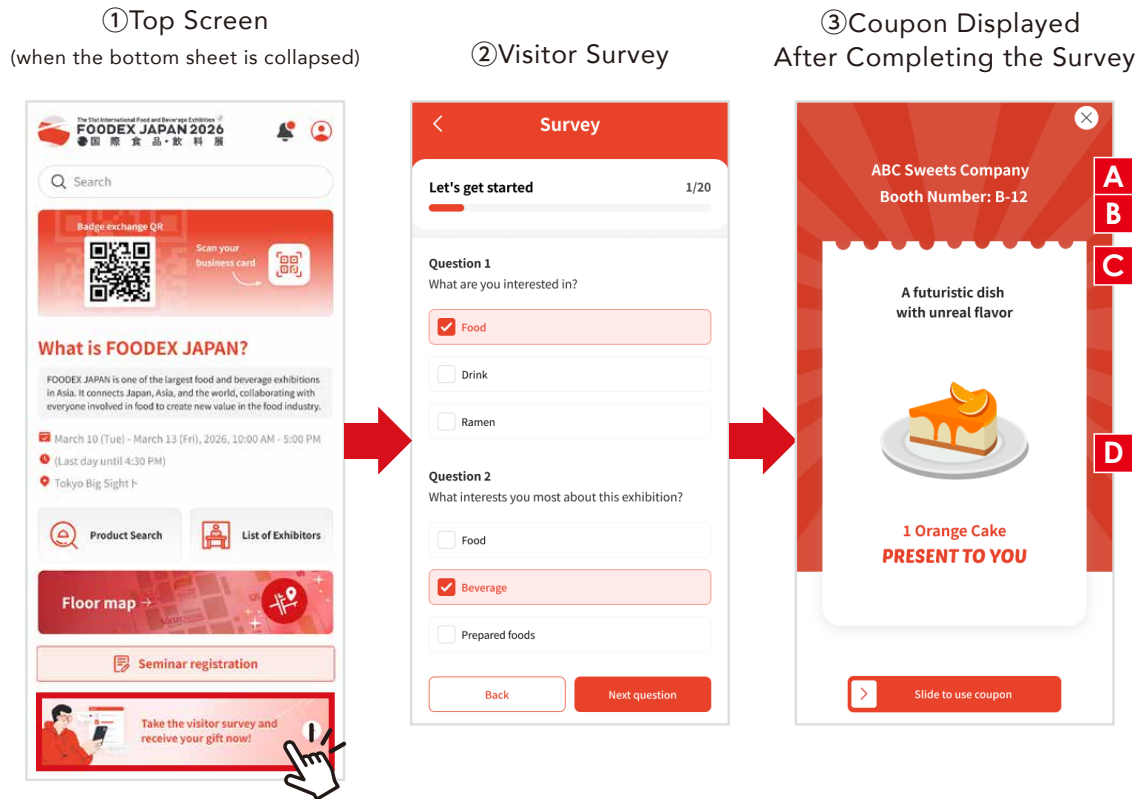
①Top Screen
(when the bottom sheet is collapsed)

The 51st International Food and Beverage Exhibition
FOODEX JAPAN 2026
国際食品・飲料展

Search

Badge exchange QR

Scan your business card

What is FOODEX JAPAN?

FOODEX JAPAN is one of the largest food and beverage exhibitions in Asia. It connects Japan, Asia, and the world, collaborating with everyone involved in food to create new value in the food industry.

March 10 (Tue) - March 13 (Fri), 2026, 10:00 AM - 5:00 PM
(Last day until 4:30 PM)
Tokyo Big Sight

Product Search

List of Exhibitors

Floor map →

Seminar registration

Take the visitor survey and receive your gift now!

②Visitor Survey

Survey

Let's get started 1/20

Question 1
What are you interested in?

Food

Drink

Ramen

Question 2
What interests you most about this exhibition?

Food

Beverage

Prepared foods

Back

Next question

③Coupon Displayed
After Completing the Survey

ABC Sweets Company
Booth Number: B-12

A
B
C

A futuristic dish
with unreal flavor

D

1 Orange Cake
PRESENT TO YOU

Slide to use coupon